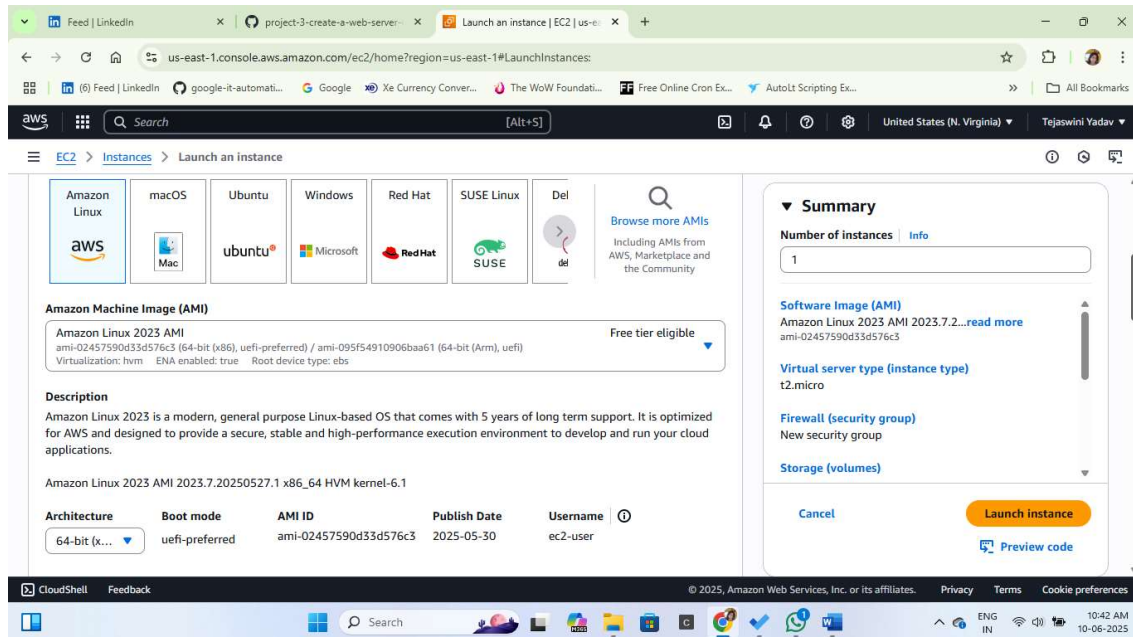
Feed | LinkedIn × project-3-create-a-web-server- × Launch an instance | EC2 | us-ea × +

us-east-1.console.aws.amazon.com/ec2/home?region=us-east-1#LaunchInstances:

(6) Feed | LinkedIn google-it-automati... Google Xe Currency Conver... The WoW Foundati... Free Online Cron Ex... AutoIt Scripting Ex... » All Bookmarks

aws Search [Alt+S] United States (N. Virginia) ▼ Tejaswini Yadav ▼

EC2 > Instances > Launch an instance

Amazon Linux | macOS | Ubuntu | Windows | Red Hat | SUSE Linux | Del

aws Mac ubuntu Microsoft RedHat SUSE del

Browse more AMIs
Including AMIs from AWS, Marketplace and the Community

Amazon Machine Image (AMI)
Amazon Linux 2023 AMI
ami-02457590d33d576c3 (64-bit (x86), uefi-preferred) / ami-095f54910906baa61 (64-bit (Arm), uefi)
Virtualization: hvm ENA enabled: true Root device type: ebs
Free tier eligible

Description
Amazon Linux 2023 is a modern, general purpose Linux-based OS that comes with 5 years of long term support. It is optimized for AWS and designed to provide a secure, stable and high-performance execution environment to develop and run your cloud applications.

Amazon Linux 2023 AMI 2023.7.20250527.1 x86_64 HVM kernel-6.1

| Architecture | Boot mode | AMI ID | Publish Date | Username |
|---|---|---|---|---|
| 64-bit (x... ▼ | uefi-preferred | ami-02457590d33d576c3 | 2025-05-30 | ec2-user |

▼ Summary
Number of instances Info
1

Software Image (AMI)
Amazon Linux 2023 AMI 2023.7.2...read more
ami-02457590d33d576c3

Virtual server type (instance type)
t2.micro

Firewall (security group)
New security group

Storage (volumes)

Cancel
Launch instance
Preview code

CloudShell Feedback
© 2025, Amazon Web Services, Inc. or its affiliates. Privacy Terms Cookie preferences

Search
ENG IN 10:42 AM 10-06-2025